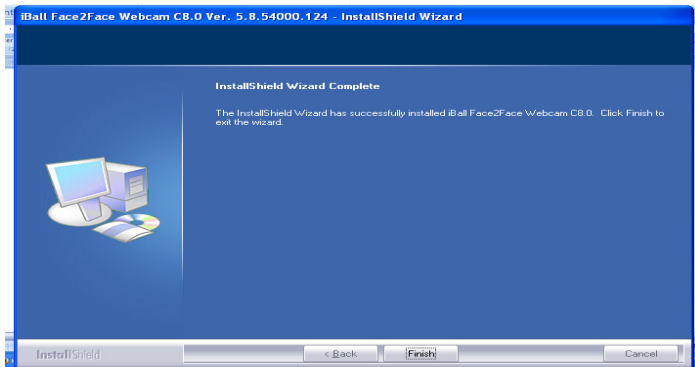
iBall Face2Face Webcam C8.0 Ver. 5.8.54000.124 - InstallShield Wizard

InstallShield Wizard Complete

The InstallShield Wizard has successfully installed iBall Face2Face Webcam C8.0. Click Finish to exit the wizard.

InstallShield

< Back

Finish

Cancel